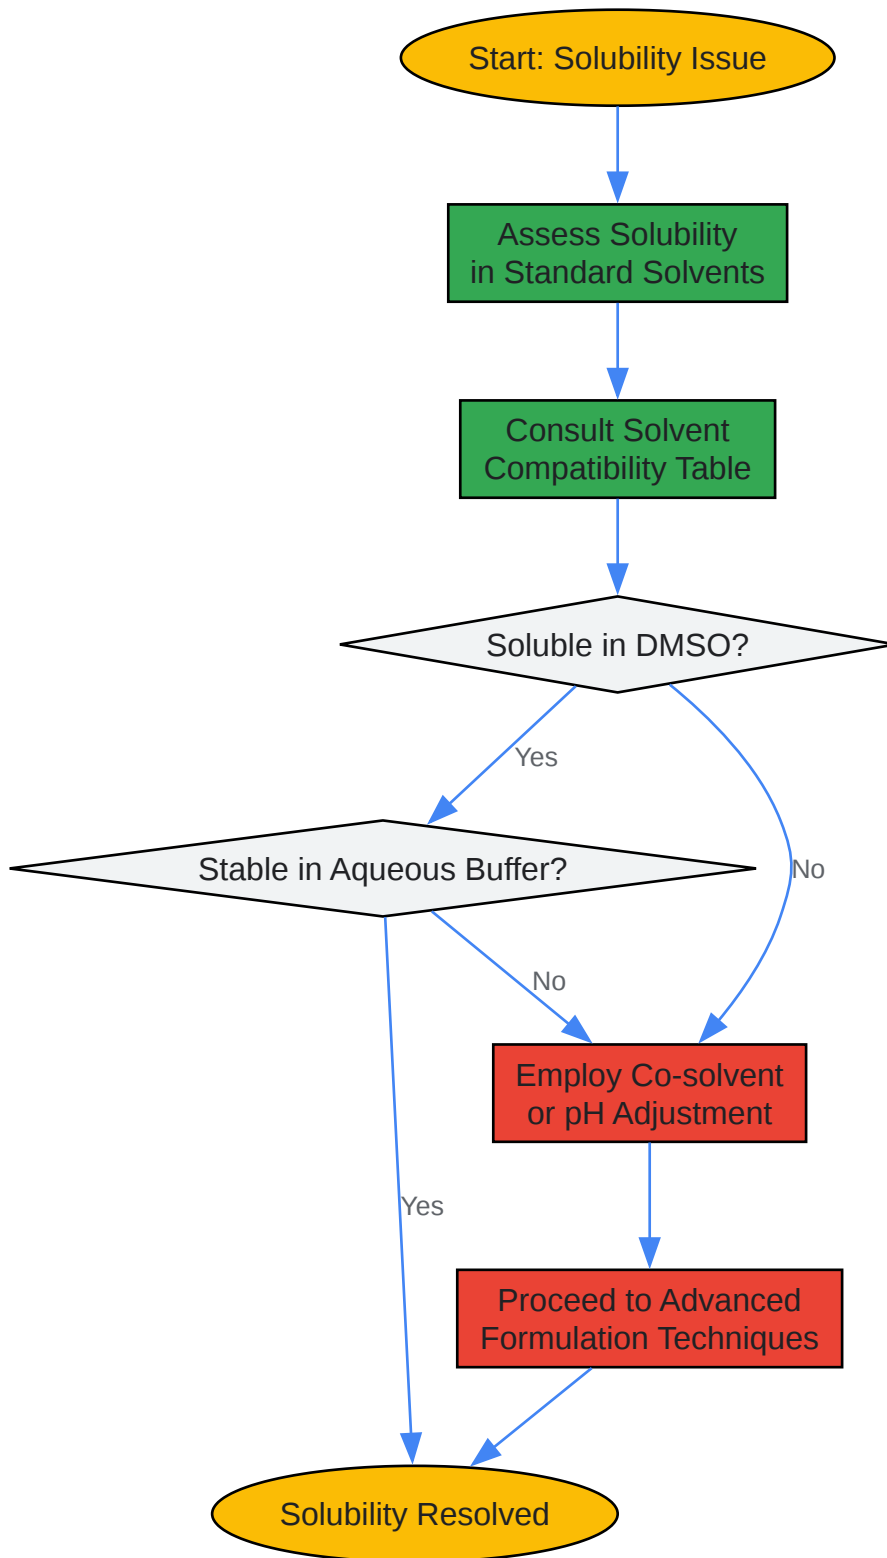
Start: Solubility Issue

Assess Solubility in Standard Solvents

Consult Solvent Compatibility Table

Soluble in DMSO?

Yes

No

Stable in Aqueous Buffer?

No

Yes

Employ Co-solvent or pH Adjustment

Proceed to Advanced Formulation Techniques

Solubility Resolved